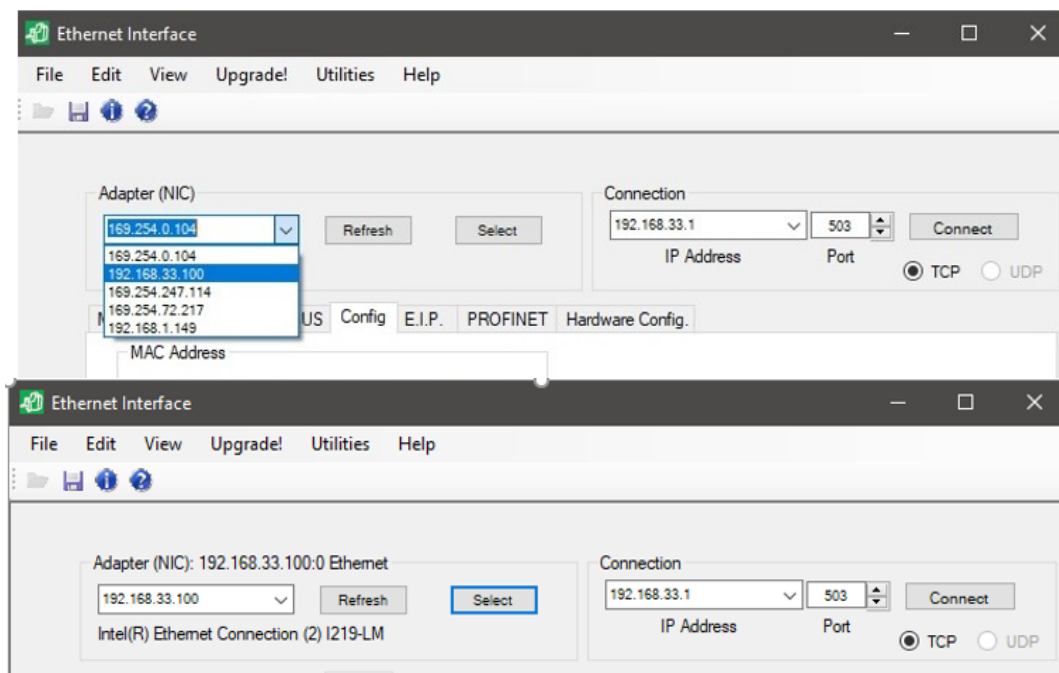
Ethernet Interface

File Edit View Upgrade! Utilities Help

Adapter (NIC)

169.254.0.104

Refresh

Select

169.254.0.104
192.168.33.100
169.254.247.114
169.254.72.217
192.168.1.149

Connection

192.168.33.1

503

Connect

IP Address

Port

TCP UDP

M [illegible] US Config E.I.P. PROFINET Hardware Config.

MAC Address

Ethernet Interface

File Edit View Upgrade! Utilities Help

Adapter (NIC): 192.168.33.100:0 Ethernet

192.168.33.100

Refresh

Select

Intel(R) Ethernet Connection (2) I219-LM

Connection

192.168.33.1

503

Connect

IP Address

Port

TCP UDP